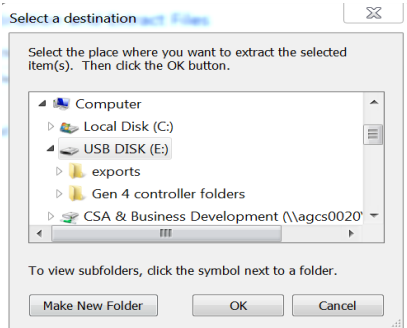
Select a destination

Select the place where you want to extract the selected item(s). Then click the OK button.

Computer
Local Disk (C:)
USB DISK (E:)
exports
Gen 4 controller folders
CSA & Business Development (\\agcs0020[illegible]

To view subfolders, click the symbol next to a folder.

Make New Folder
OK
Cancel